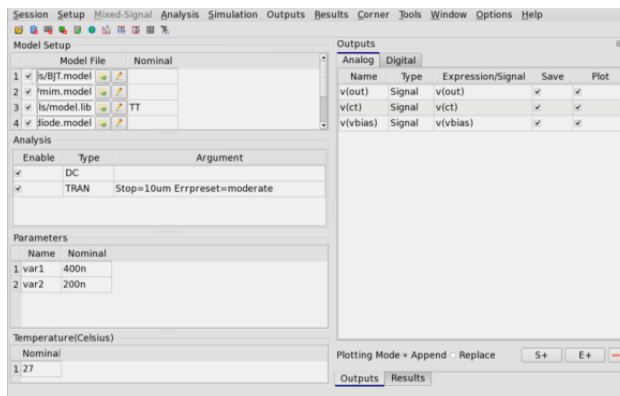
Session Setup Mixed-Signal Analysis Simulation Outputs Results Corner Tools Window Options Help

Model Setup

| | | Model File | Nominal |
|---|---|---|---|
| 1 | ✓ | s/BJT.model | |
| 2 | ✓ | 'mim.model | |
| 3 | ✓ | ls/model.lib | TT |
| 4 | ✓ | fiode.model | |

Analysis

| Enable | Type | Argument |
|---|---|---|
| ✓ | DC | |
| ✓ | TRAN | Stop=10um Errpreset=moderate |

Parameters

| | Name | Nominal |
|---|---|---|
| 1 | var1 | 400n |
| 2 | var2 | 200n |

Temperature(Celsius)

| | Nominal |
|---|---|
| 1 | 27 |

Outputs

Analog Digital

| Name | Type | Expression/Signal | Save | Plot |
|---|---|---|---|---|
| v(out) | Signal | v(out) | ✓ | ✓ |
| v(ct) | Signal | v(ct) | ✓ | ✓ |
| v(vbias) | Signal | v(vbias) | ✓ | ✓ |

Plotting Mode • Append ○ Replace S+ E+

Outputs Results